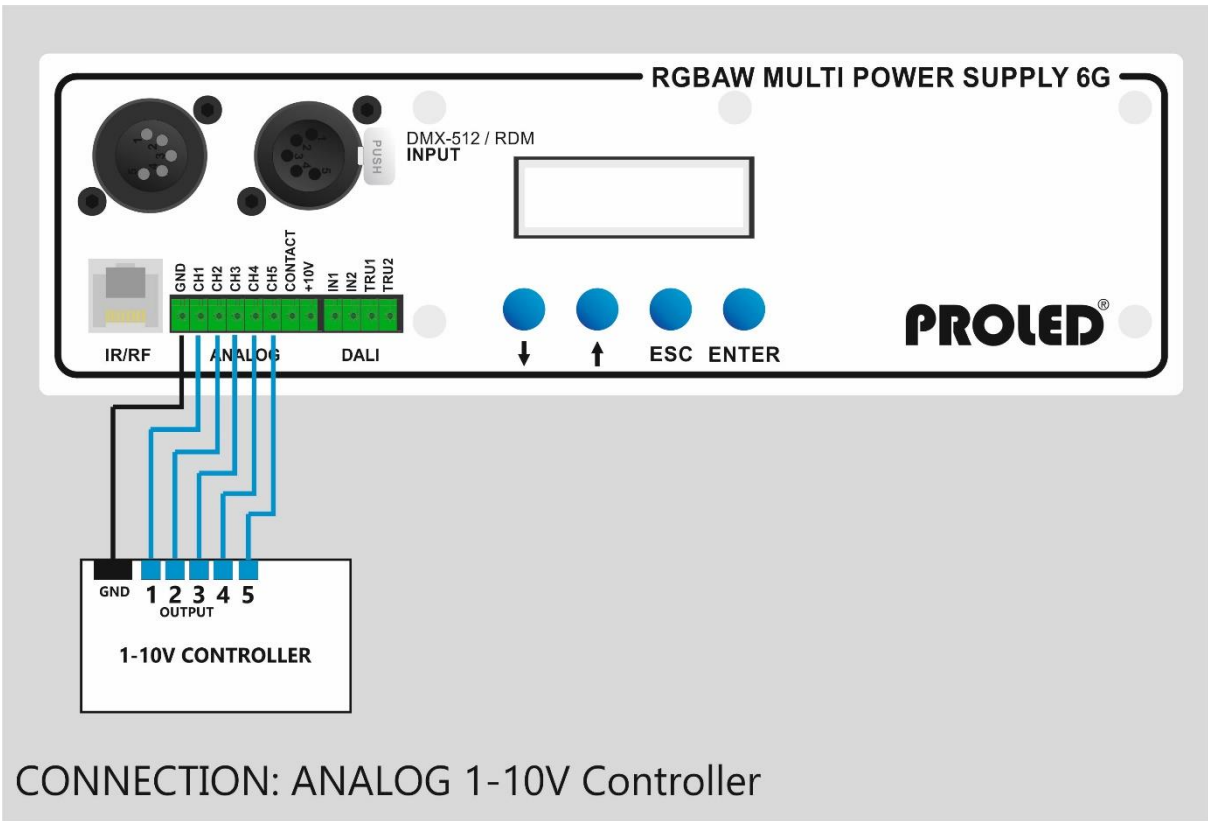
RGBAW MULTI POWER SUPPLY 6G

PUSH

DMX-512 / RDM
INPUT

GND CH1 CH2 CH3 CH4 CH5 CONTACT +10V IN1 IN2 TRU1 TRU2

IR/RF ANALOG DALI

↓ ↑ ESC ENTER

PROLED®

GND 1 2 3 4 5
OUTPUT

1-10V CONTROLLER

CONNECTION: ANALOG 1-10V Controller